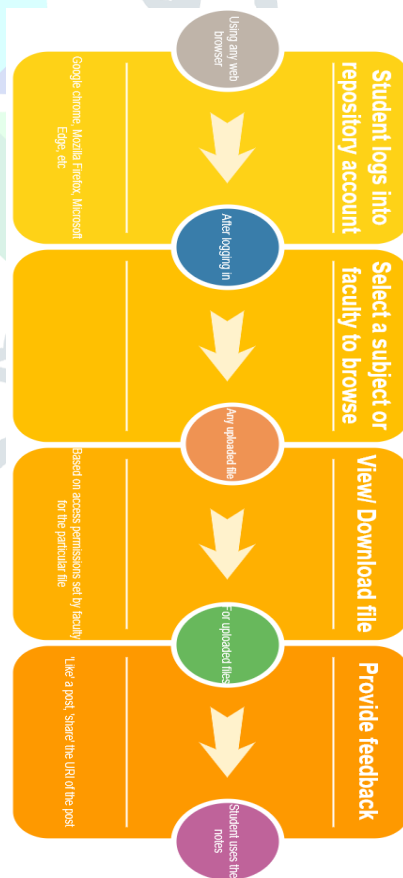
Using any web browser

Student logs into repository account

Google chrome, Mozilla Firefox, Microsoft Edge, etc.

After logging in

Select a subject or faculty to browse

Any uploaded file

View/ Download file

Based on access permissions set by faculty for the particular file

For uploaded files

Provide feedback

'Like' a post, 'share' the URI of the post.

Student uses the notes